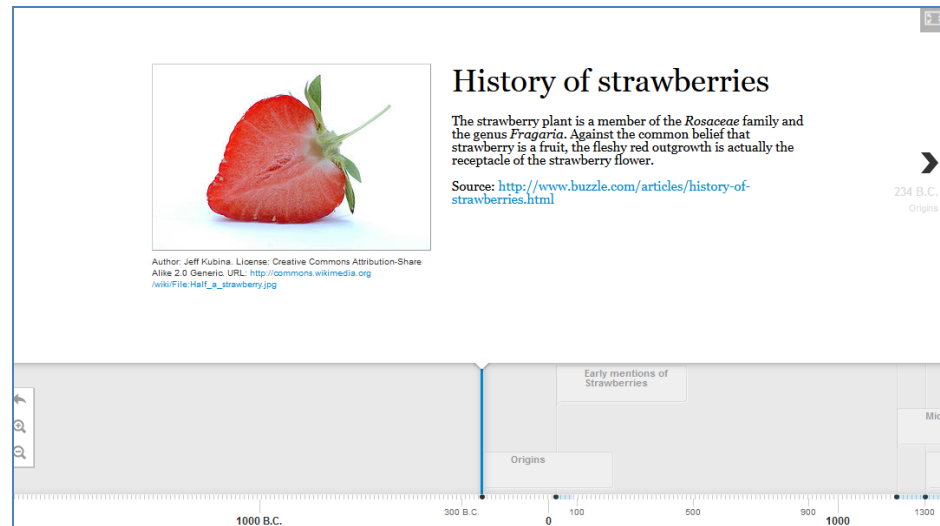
History of strawberries

The strawberry plant is a member of the *Rosaceae* family and the genus *Fragaria*. Against the common belief that strawberry is a fruit, the fleshy red outgrowth is actually the receptacle of the strawberry flower.

Source: http://www.buzzle.com/articles/history-of-strawberries.html

Author: Jeff Kubina. License: Creative Commons Attribution-Share Alike 2.0 Generic. URL: http://commons.wikimedia.org/wiki/File:Half_a_strawberry.jpg

234 B.C.
Origins

Early mentions of Strawberries

Mic

Origins

1000 B.C.
300 B.C.
0
100
500
900
1000
1300